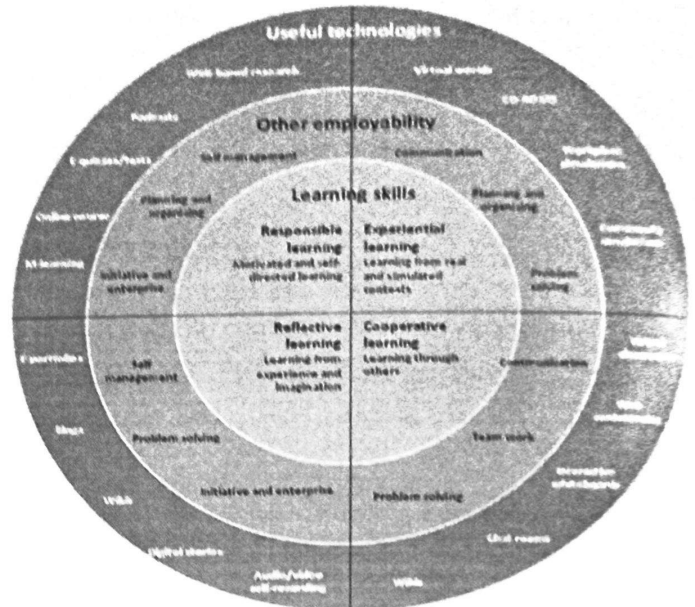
Useful technologies

Web based research

Virtual worlds

Podcasts

CD-ROMS

E-quizzes/tests

Workplace simulations

Online courses

Community simulations

M-learning

Other employability

Self management

Communication

Planning and organising

Planning and organising

Learning skills

Responsible learning
Motivated and self-directed learning

Experiential learning
Learning from real and simulated contexts

Initiative and enterprise

Problem solving

Reflective learning
Learning from experience and imagination

Cooperative learning
Learning through others

E-portfolios

Self management

Communication

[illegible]

Blogs

Problem solving

Team work

Web conferencing

Wikis

Initiative and enterprise

Problem solving

Interactive whiteboards

Digital stories

Chat rooms

Audio/video self-recording

Wikis